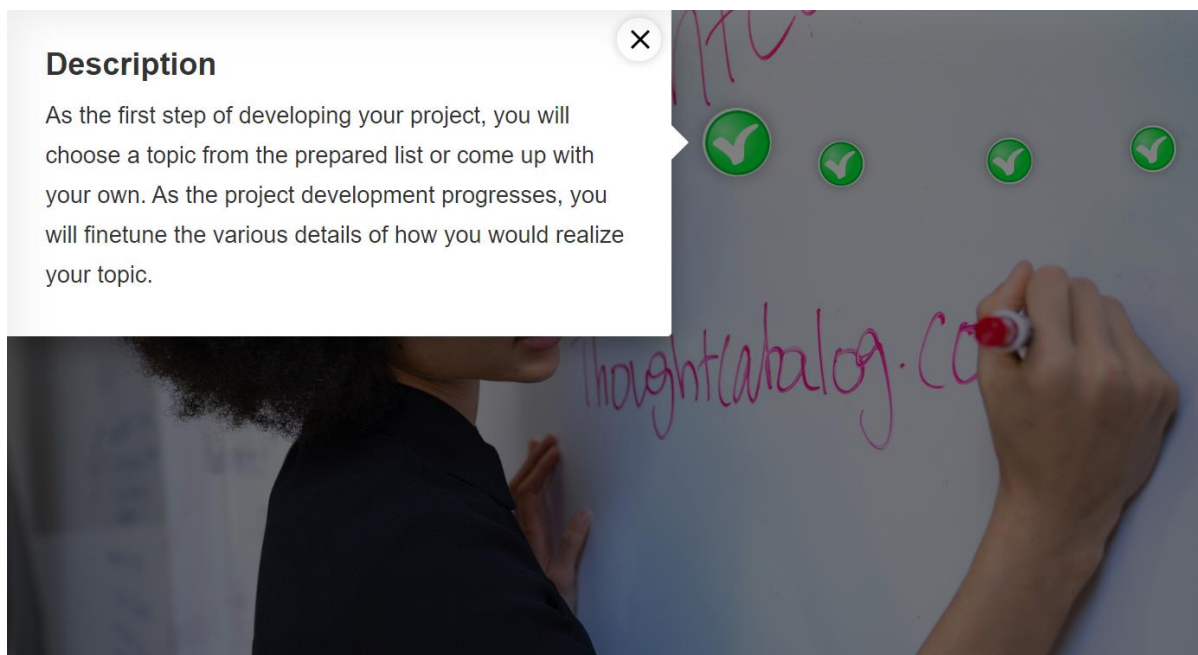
×

Description

As the first step of developing your project, you will choose a topic from the prepared list or come up with your own. As the project development progresses, you will finetune the various details of how you would realize your topic.

Thoughtcatalog.co